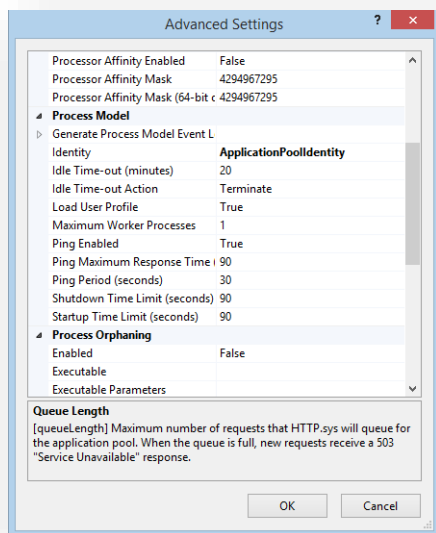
Advanced Settings

?

| | |
|---|---|
| Processor Affinity Enabled | False |
| Processor Affinity Mask | 4294967295 |
| Processor Affinity Mask (64-bit c | 4294967295 |
| Process Model | |
| Generate Process Model Event L | |
| Identity | ApplicationPoolIdentity |
| Idle Time-out (minutes) | 20 |
| Idle Time-out Action | Terminate |
| Load User Profile | True |
| Maximum Worker Processes | 1 |
| Ping Enabled | True |
| Ping Maximum Response Time ( | 90 |
| Ping Period (seconds) | 30 |
| Shutdown Time Limit (seconds) | 90 |
| Startup Time Limit (seconds) | 90 |
| Process Orphaning | |
| Enabled | False |
| Executable | |
| Executable Parameters | |

Queue Length
[queueLength] Maximum number of requests that HTTP.sys will queue for the application pool. When the queue is full, new requests receive a 503 "Service Unavailable" response.

OK

Cancel